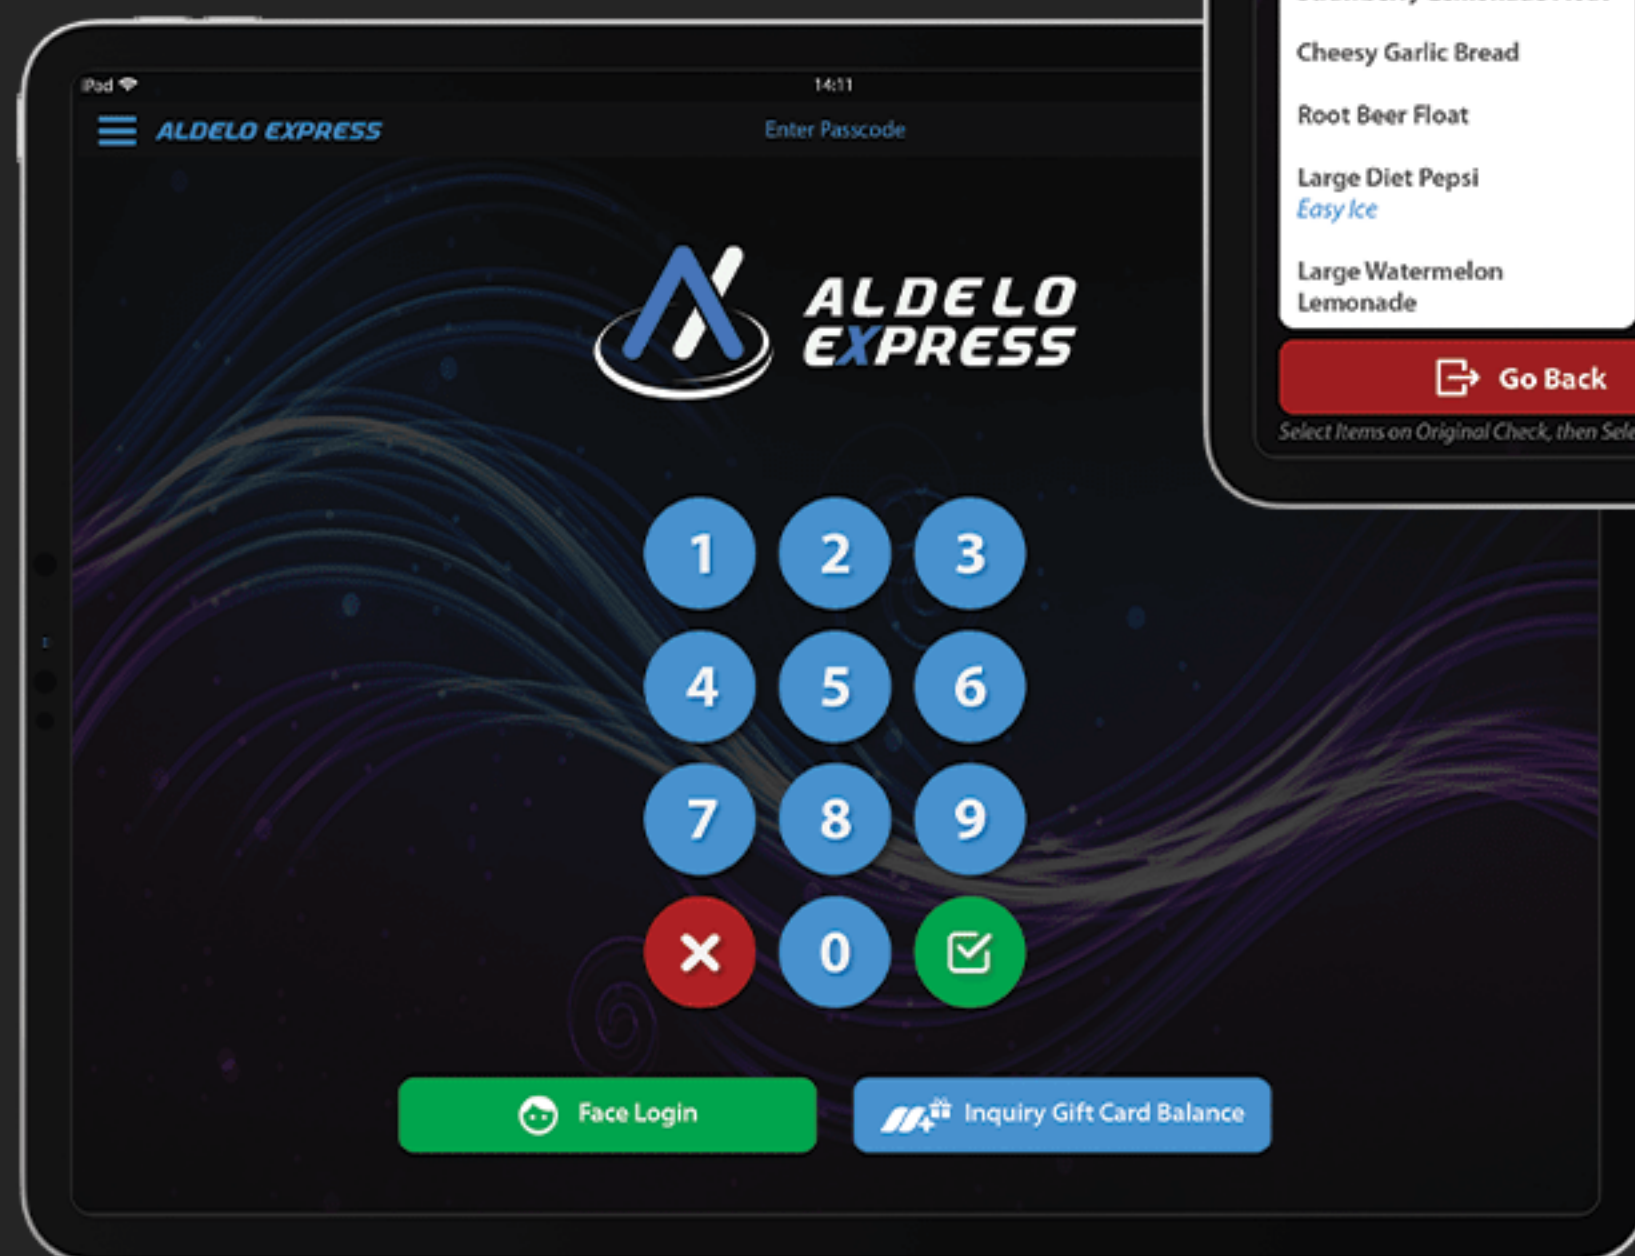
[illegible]

Cheesy Garlic Bread

Root Beer Float

Large Diet Pepsi
Easy Ice

Large Watermelon Lemonade

Go Back

Select Items on Original Check, then Sele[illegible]

iPad

14:11

ALDELO EXPRESS

Enter Passcode

ALDELO EXPRESS

1 2 3
4 5 6
7 8 9
0

Face Login

Inquiry Gift Card Balance